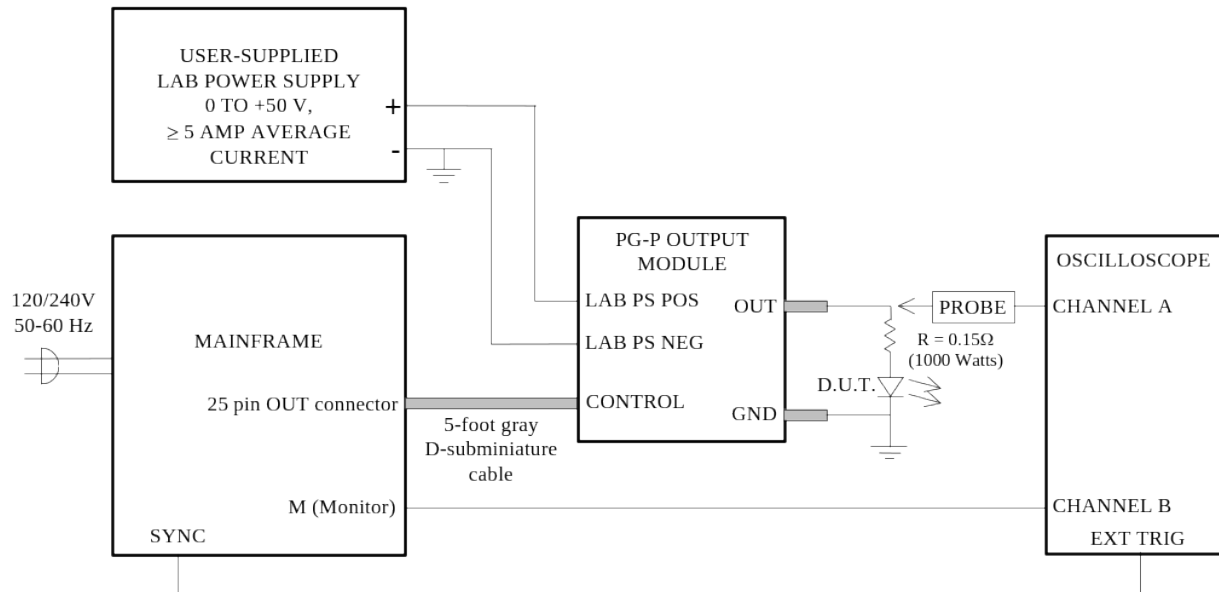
USER-SUPPLIED LAB POWER SUPPLY 0 TO +50 V, $\geq$ 5 AMP AVERAGE CURRENT

+

-

PG-P OUTPUT MODULE

LAB PS POS

LAB PS NEG

CONTROL

OUT

GND

OSCILLOSCOPE

PROBE

CHANNEL A

R = 0.15Ω (1000 Watts)

D.U.T.

120/240V 50-60 Hz

MAINFRAME

25 pin OUT connector

5-foot gray D-subminiature cable

M (Monitor)

SYNC

CHANNEL B

EXT TRIG